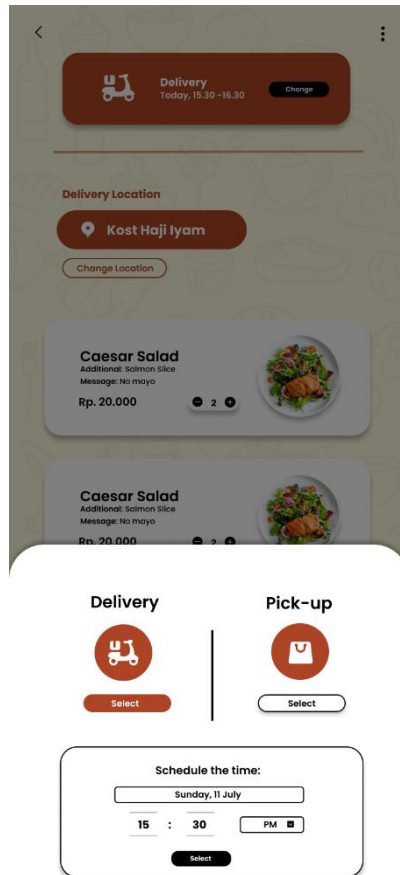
Delivery
Today, 15.30 -16.30
Change

Delivery Location
Kost Haji Iyam
Change Location

Caesar Salad
Additional: Salmon Slice
Message: No mayo
Rp. 20.000
2

Caesar Salad
Additional: Salmon Slice
Message: No mayo
Rp. 20.000
2

Delivery
Select

Pick-up
Select

Schedule the time:
Sunday, 11 July
15 : 30
PM
Select